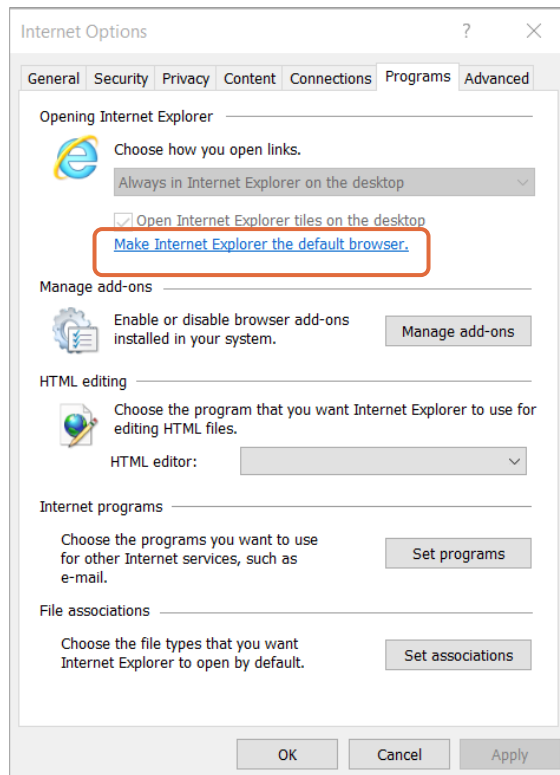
Internet Options

?

General Security Privacy Content Connections Programs Advanced

Opening Internet Explorer

Choose how you open links.

Always in Internet Explorer on the desktop

Open Internet Explorer tiles on the desktop

Make Internet Explorer the default browser.

Manage add-ons

Enable or disable browser add-ons installed in your system.

Manage add-ons

HTML editing

Choose the program that you want Internet Explorer to use for editing HTML files.

HTML editor:

Internet programs

Choose the programs you want to use for other Internet services, such as e-mail.

Set programs

File associations

Choose the file types that you want Internet Explorer to open by default.

Set associations

OK Cancel Apply